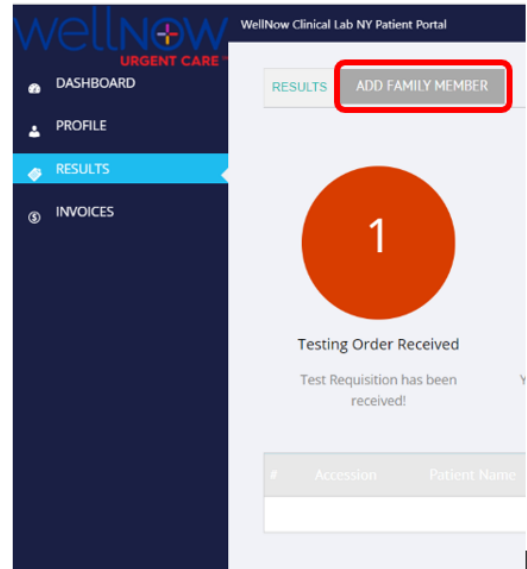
WellNow
URGENT CARE

WellNow Clinical Lab NY Patient Portal

DASHBOARD
PROFILE
RESULTS
INVOICES

RESULTS
ADD FAMILY MEMBER

1

Testing Order Received

Test Requisition has been received!

Y

| # | Accession | Patient Name |
|---|---|---|
| | | |